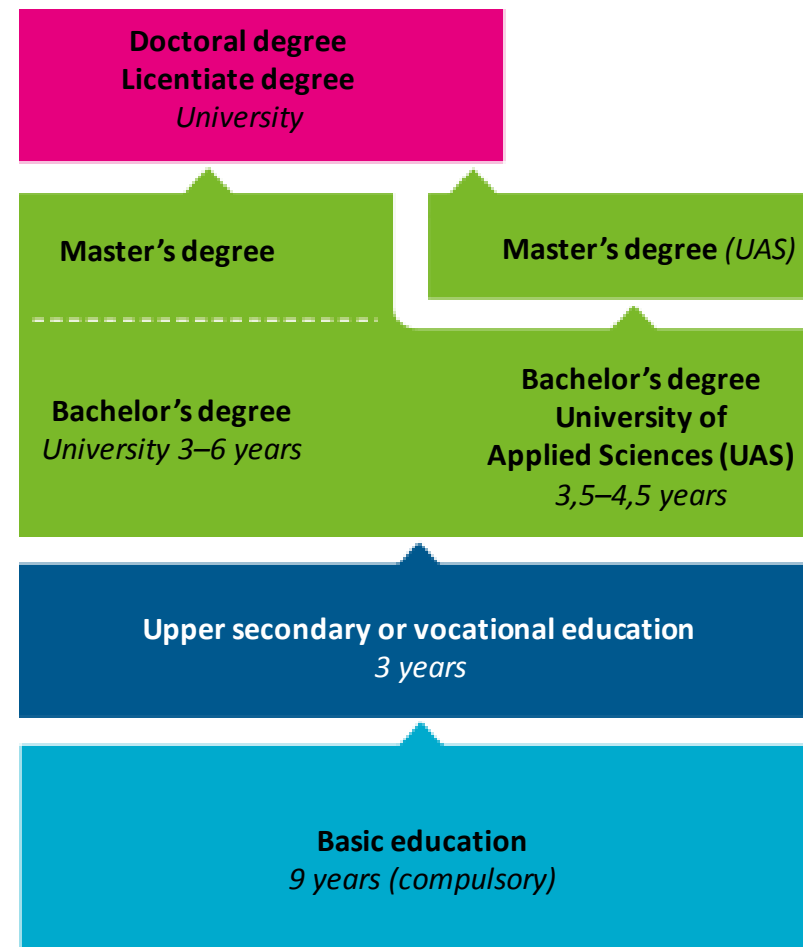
Doctoral degree
Licentiate degree
University

Master's degree

Master's degree (UAS)

Bachelor's degree
University 3–6 years

Bachelor's degree
University of
Applied Sciences (UAS)
3,5–4,5 years

Upper secondary or vocational education
3 years

Basic education
9 years (compulsory)